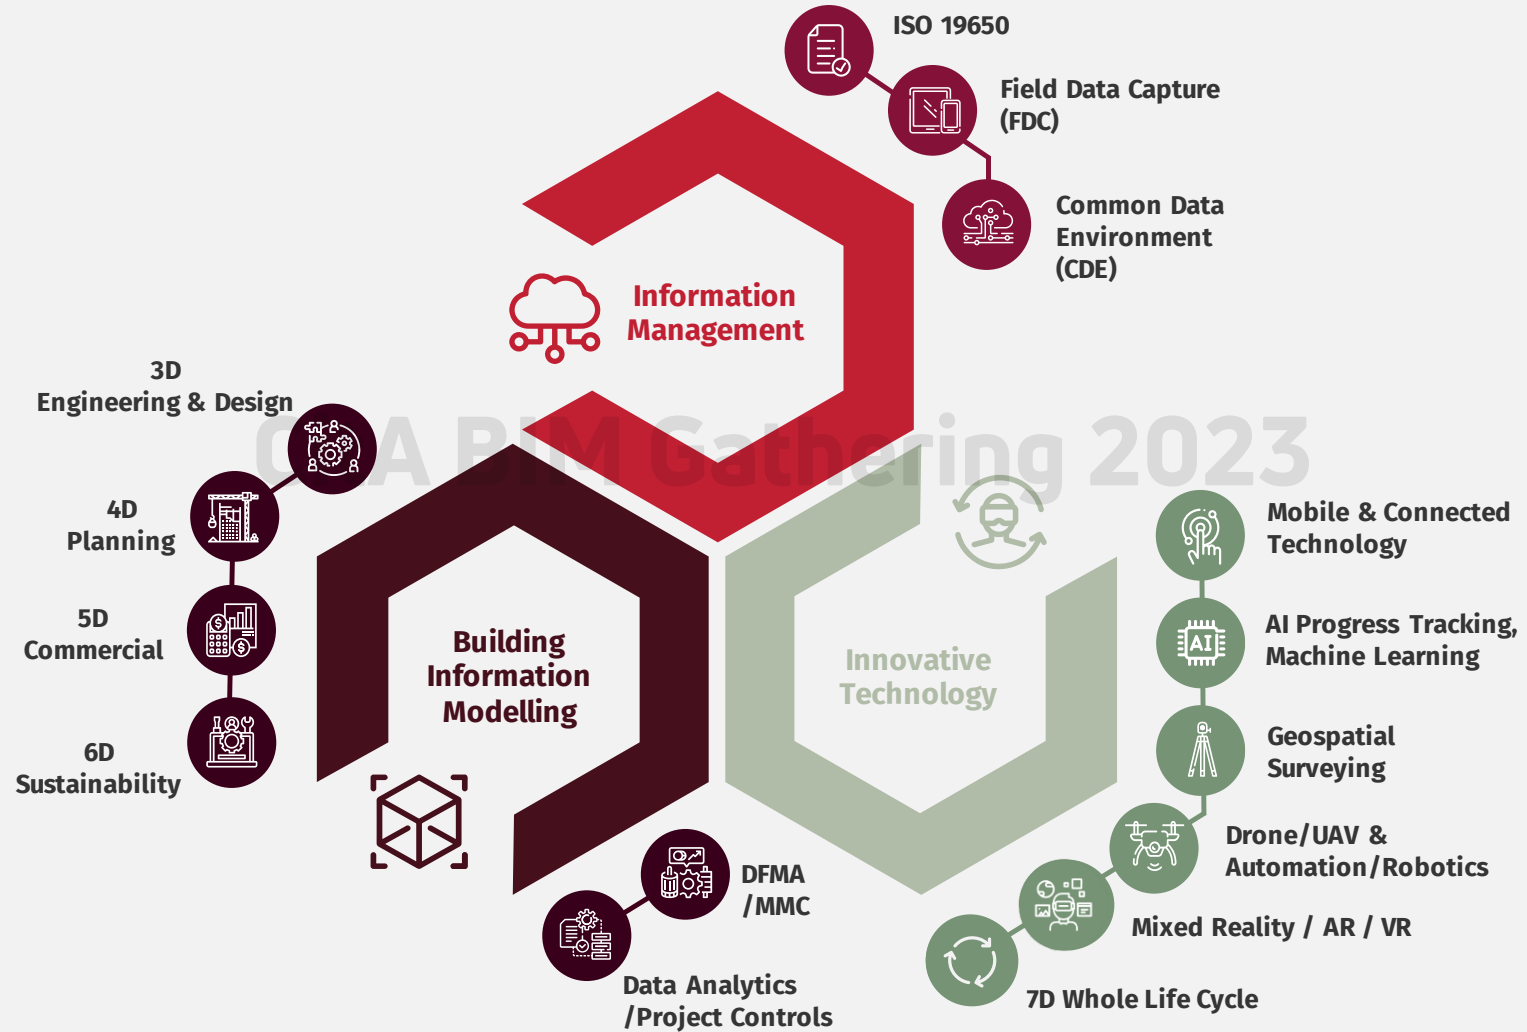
ISO 19650

Field Data Capture (FDC)

Common Data Environment (CDE)

Information Management

3D Engineering & Design

4D Planning

5D Commercial

6D Sustainability

C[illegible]A BIM Gathering 2023

Building Information Modelling

Innovative Technology

Mobile & Connected Technology

AI Progress Tracking, Machine Learning

Geospatial Surveying

Drone/UAV & Automation/Robotics

Mixed Reality / AR / VR

7D Whole Life Cycle

DFMA /MMC

Data Analytics /Project Controls